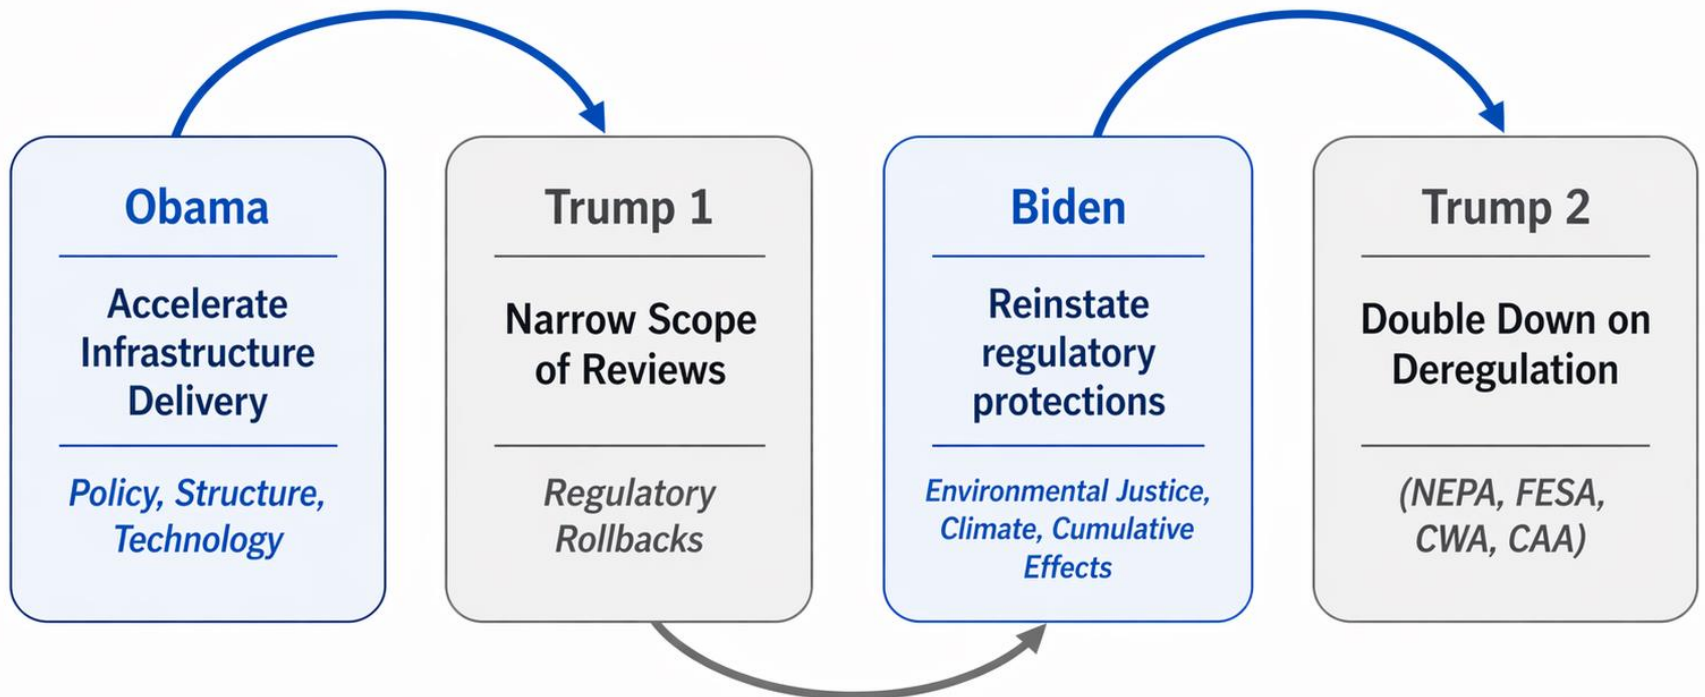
Obama

Accelerate Infrastructure Delivery

Policy, Structure, Technology

Trump 1

Narrow Scope of Reviews

Regulatory Rollbacks

Biden

Reinstate regulatory protections

Environmental Justice, Climate, Cumulative Effects

Trump 2

Double Down on Deregulation

(NEPA, FESA, CWA, CAA)